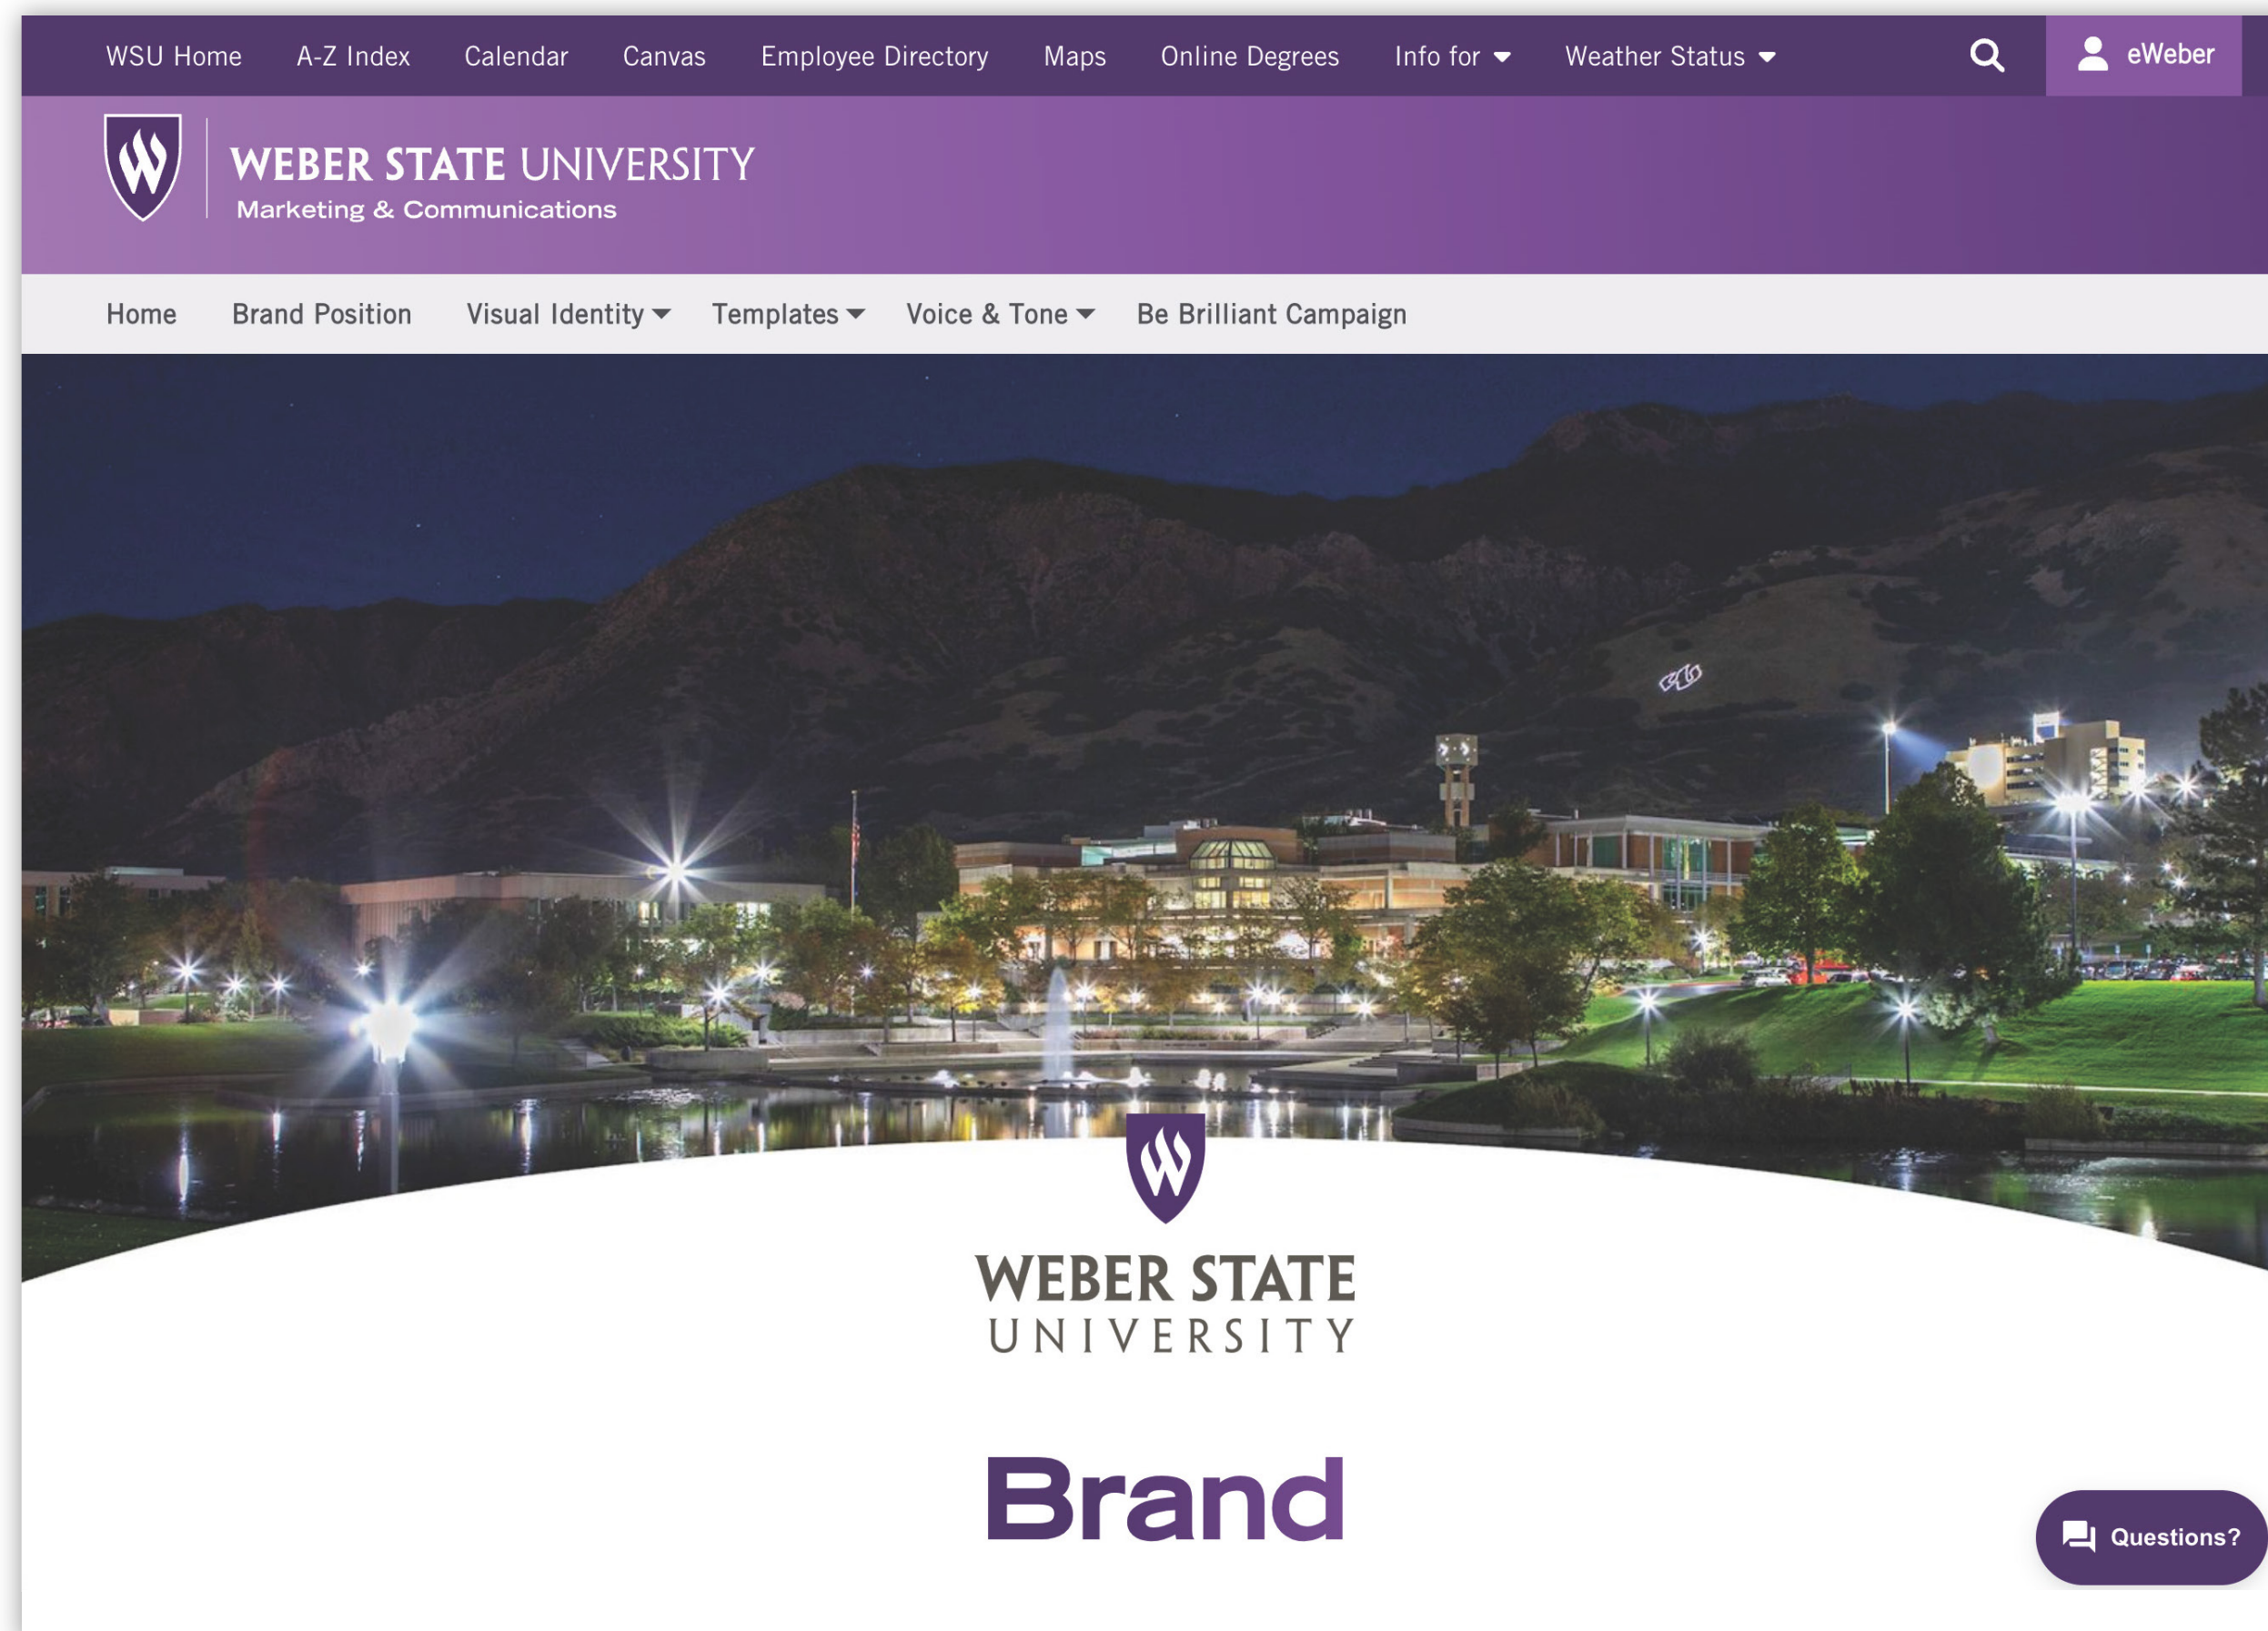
WSU Home A-Z Index Calendar Canvas Employee Directory Maps Online Degrees Info for Weather Status eWeber

WEBER STATE UNIVERSITY
Marketing & Communications

Home Brand Position Visual Identity Templates Voice & Tone Be Brilliant Campaign

WEBER STATE
UNIVERSITY

Brand

Questions?